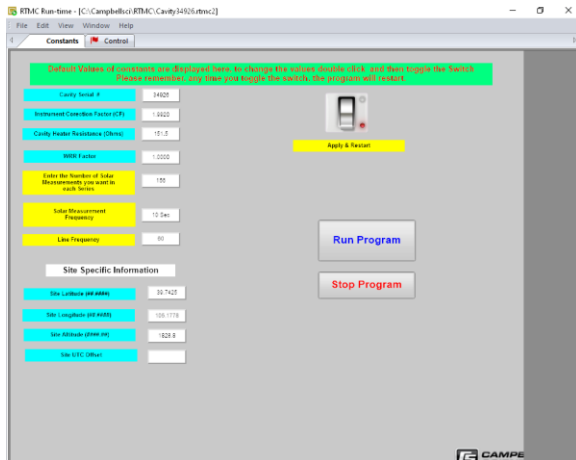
RTMC Run-time - [C:\Campbellsci\RTMC\Cavity34926.rtmc2]

File Edit View Window Help

Constants Control

Default Values of constants are displayed here, to change the values double click, and then toggle the Switch
Please remember, any time you toggle the switch, the program will restart.

Cavity Serial #: 34926

Instrument Correction Factor (CF) 1.9920

Cavity Heater Resistance (Ohms) 151.5

WRR Factor 1.0000

Enter the Number of Solar Measurements you want in each Series 150

Solar Measurement Frequency 10 Sec

Line Frequency 60

Apply & Restart

Run Program

Stop Program

Site Specific Information

Site Latitude (##.####) 39.7425

Site Longitude (###.####) 105.1778

Site Altitude (####.##) 1828.8

Site UTC Offset

CAMPE